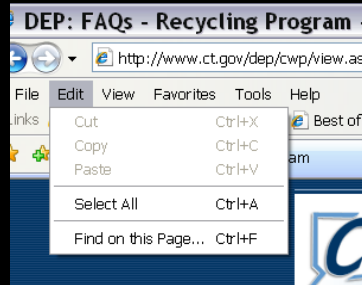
DEP: FAQs - Recycling Program -

http://www.ct.gov/dep/cwp/view.as

File Edit View Favorites Tools Help

Links

Best of

Cut Ctrl+X

Copy Ctrl+C

Paste Ctrl+V

Select All Ctrl+A

Find on this Page... Ctrl+F

am